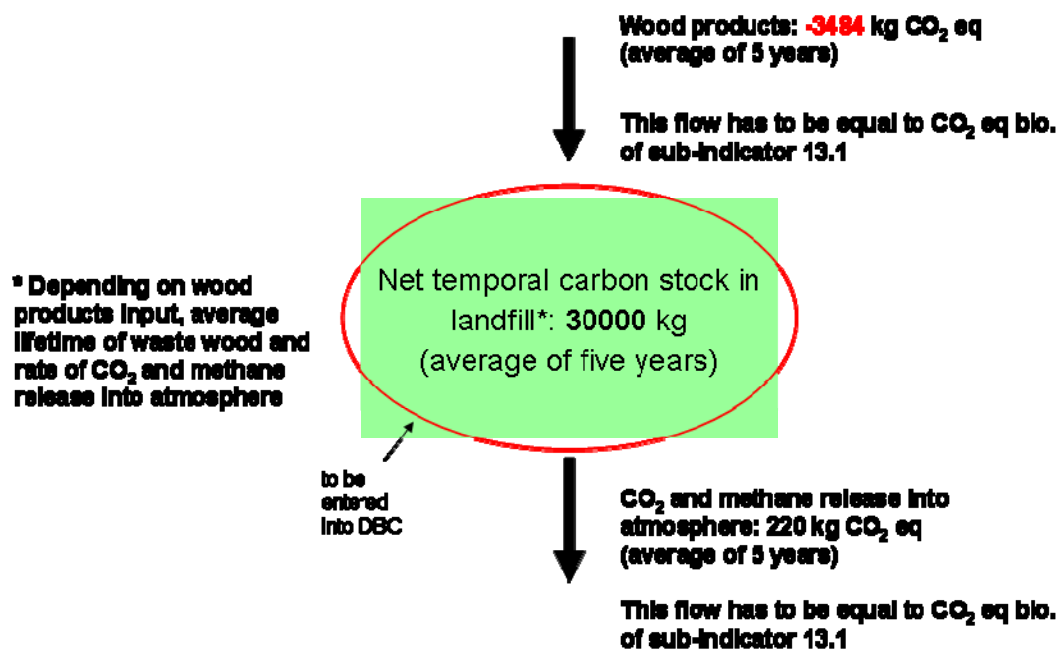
Wood products: -3484 kg $CO_2$ eq (average of 5 years)

This flow has to be equal to $CO_2$ eq bio. of sub-indicator 13.1

* Depending on wood products input, average lifetime of waste wood and rate of $CO_2$ and methane release into atmosphere

Net temporal carbon stock in landfill*: 30000 kg (average of five years)

to be entered into DBC

$CO_2$ and methane release into atmosphere: 220 kg $CO_2$ eq (average of 5 years)

This flow has to be equal to $CO_2$ eq bio. of sub-indicator 13.1